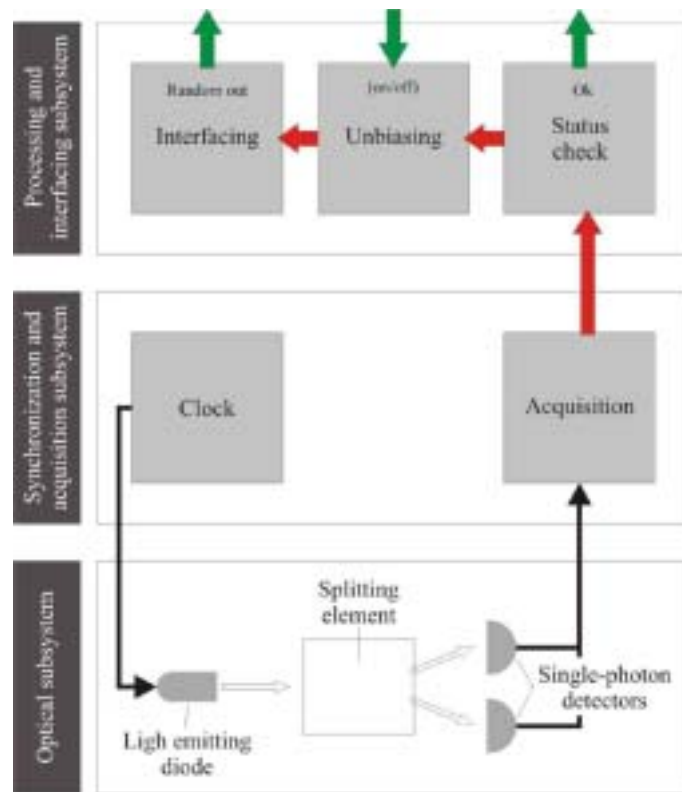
Processing and interfacing subsystem

Random out
Interfacing

(on/off)
Unbiasing

Ok
Status check

Synchronization and acquisition subsystem

Clock

Acquisition

Optical subsystem

Splitting element

Single-photon detectors

Ligh emitting diode